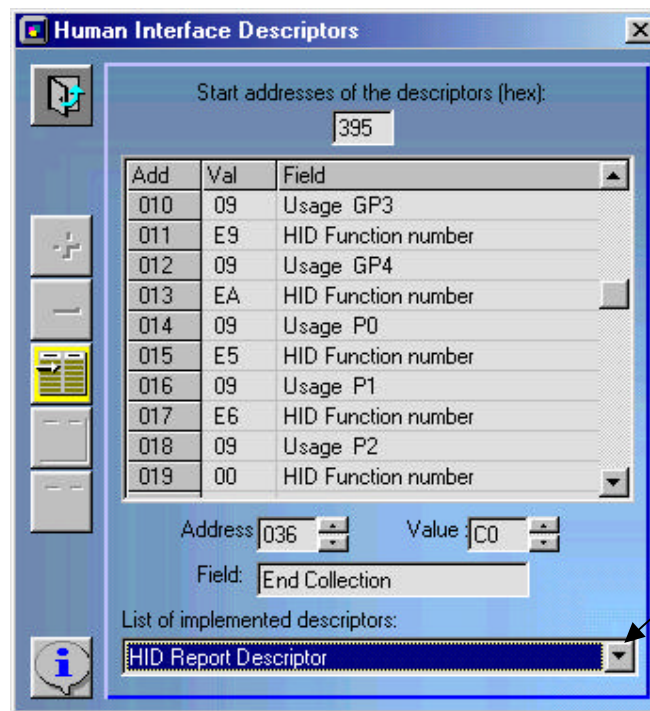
Human Interface Descriptors

Start addresses of the descriptors (hex):
395

| Add | Val | Field |
|---|---|---|
| 010 | 09 | Usage GP3 |
| 011 | E9 | HID Function number |
| 012 | 09 | Usage GP4 |
| 013 | EA | HID Function number |
| 014 | 09 | Usage P0 |
| 015 | E5 | HID Function number |
| 016 | 09 | Usage P1 |
| 017 | E6 | HID Function number |
| 018 | 09 | Usage P2 |
| 019 | 00 | HID Function number |

Address 036 Value C0
Field: End Collection

List of implemented descriptors:
HID Report Descriptor